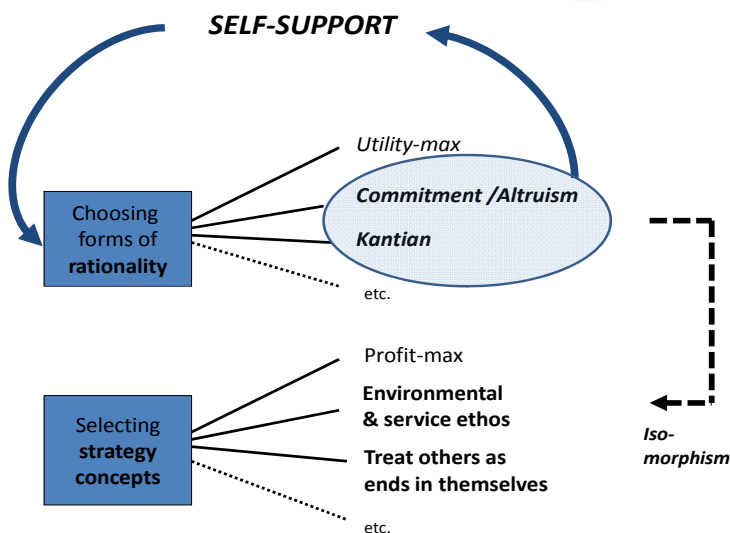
SELF-SUPPORT

Choosing forms of rationality

Utility-max

Commitment /Altruism

Kantian

etc.

Selecting strategy concepts

Profit-max

Environmental & service ethos

Treat others as ends in themselves

etc.

Iso-morphism